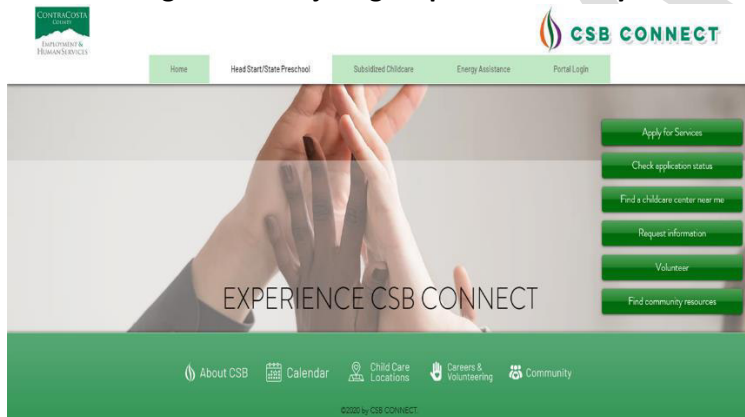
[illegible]

CONTRA COSTA COUNTY
EMPLOYMENT & HUMAN SERVICES

CSB CONNECT

Home | Head Start/State Preschool | Subsidized Childcare | Energy Assistance | Portal Login

Apply for Services
Check application status
Find a childcare center near me
Request information
Volunteer
Find community resources

EXPERIENCE CSB CONNECT

About CSB | Calendar | Child Care Locations | Careers & Volunteering | Community

©2020 by CSB CONNECT.